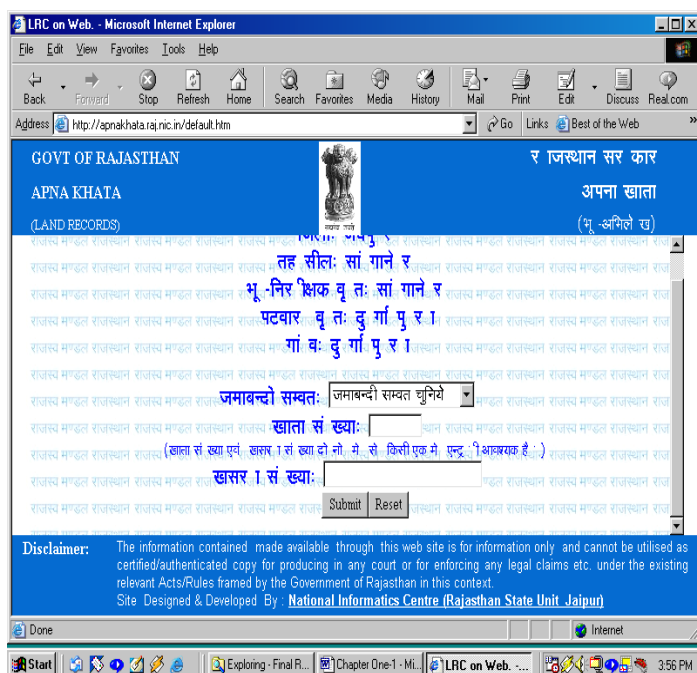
LRC on Web. - Microsoft Internet Explorer

File Edit View Favorites Tools Help

Back Forward Stop Refresh Home Search Favorites Media History Mail Print Edit Discuss Real.com

Address http://apnakhata.raj.nic.in/default.htm Go Links Best of the Web

GOVT OF RAJASTHAN
र ाजस्थान सर कार

APNA KHATA
अपना खाता

(LAND RECORDS)
(भू -अभिले ख)

सत्यमेव जयते

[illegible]

तह सीलः सां गाने र

भू -निर िक्षक वृ तः सां गाने र

पटवार वृ तः दु र्गा पु र ा

गां वः दु र्गा पु र ा

जमाबन्दी सम्वतः जमाबन्दी सम्वत चुनिये

खाता सं ख्याः

(खाता सं ख्या एवं खसर ा सं ख्या दो नो में से किसी एक में एन्ट्री आवश्यक है ।)

खसर ा सं ख्याः

Submit Reset

Disclaimer: The information contained made available through this web site is for information only and cannot be utilised as certified/authenticated copy for producing in any court or for enforcing any legal claims etc. under the existing relevant Acts/Rules framed by the Government of Rajasthan in this context.
Site Designed & Developed By : National Informatics Centre (Rajasthan State Unit Jaipur)

Done Internet

Start Exploring - Final R... Chapter One-1 - Mi... LRC on Web. -... 3:56 PM